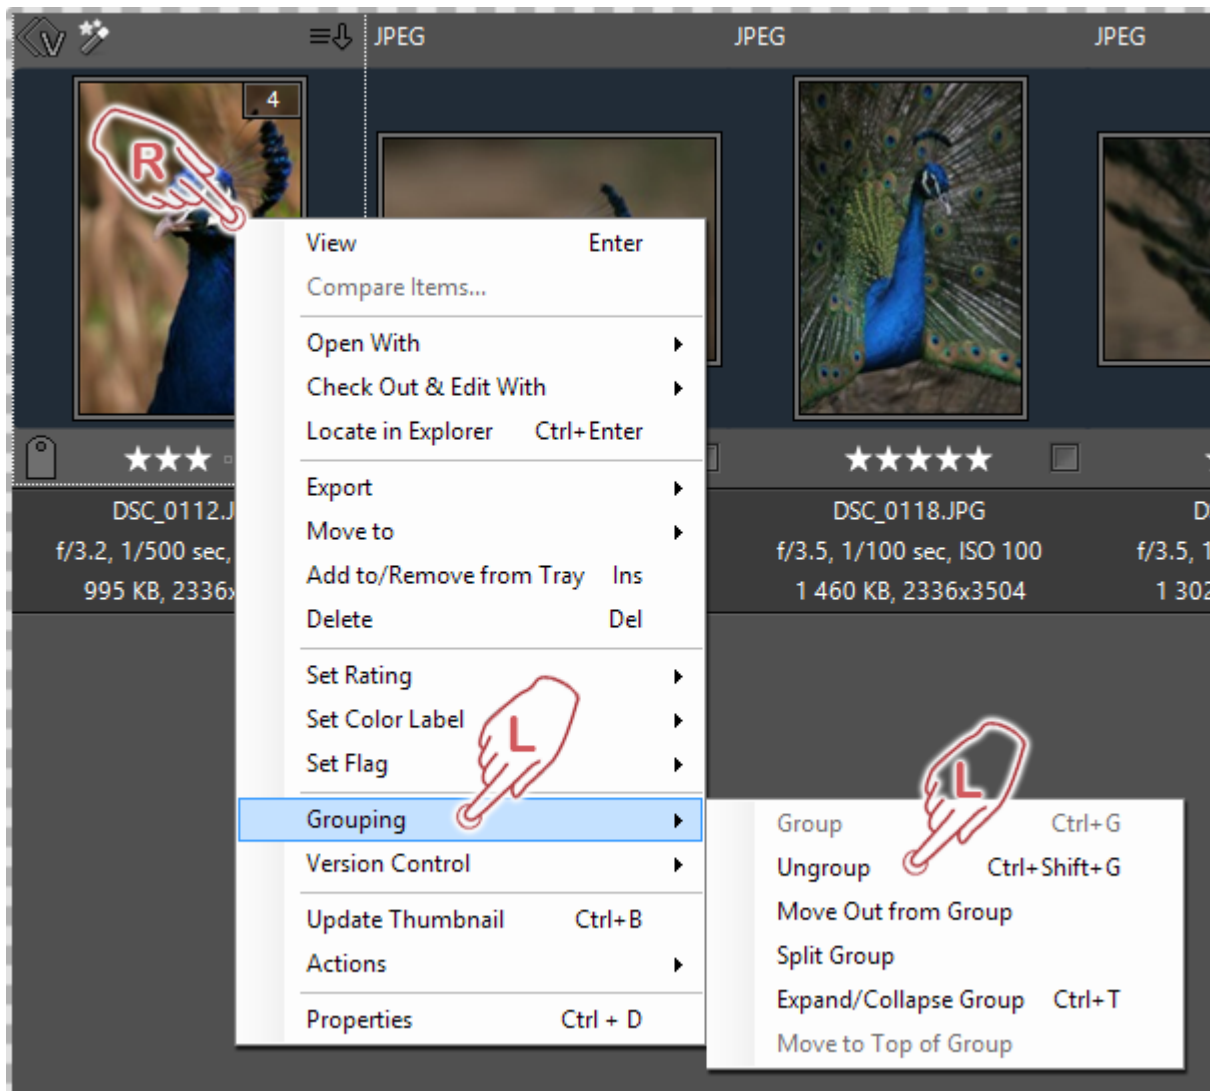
JPEG JPEG JPEG

4

R

DSC_0112.J
f/3.2, 1/500 sec,
995 KB, 2336x

DSC_0118.JPG
f/3.5, 1/100 sec, ISO 100
1 460 KB, 2336x3504

D
f/3.5, 1
1 302

View Enter
Compare Items...
Open With
Check Out & Edit With
Locate in Explorer Ctrl+Enter
Export
Move to
Add to/Remove from Tray Ins
Delete Del
Set Rating
Set Color Label
Set Flag
Grouping
Version Control
Update Thumbnail Ctrl+B
Actions
Properties Ctrl + D

L

Group Ctrl+G
Ungroup Ctrl+Shift+G
Move Out from Group
Split Group
Expand/Collapse Group Ctrl+T
Move to Top of Group

L